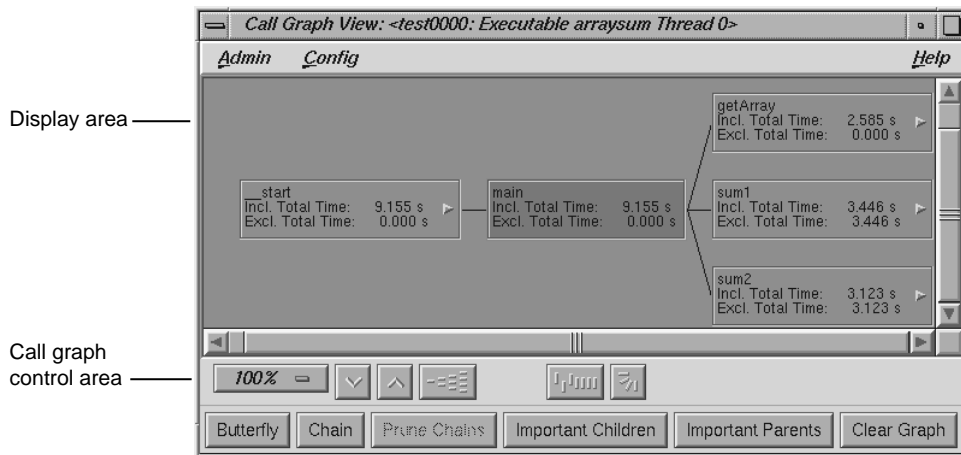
Call Graph View: <test0000: Executable arraysum Thread 0>

Admin Config Help

Display area

__start
Incl. Total Time: 9.155 s
Excl. Total Time: 0.000 s

main
Incl. Total Time: 9.155 s
Excl. Total Time: 0.000 s

getArray
Incl. Total Time: 2.585 s
Excl. Total Time: 0.000 s

sum1
Incl. Total Time: 3.446 s
Excl. Total Time: 3.446 s

sum2
Incl. Total Time: 3.123 s
Excl. Total Time: 3.123 s

Call graph control area

100%

Butterfly Chain Prune Chains Important Children Important Parents Clear Graph